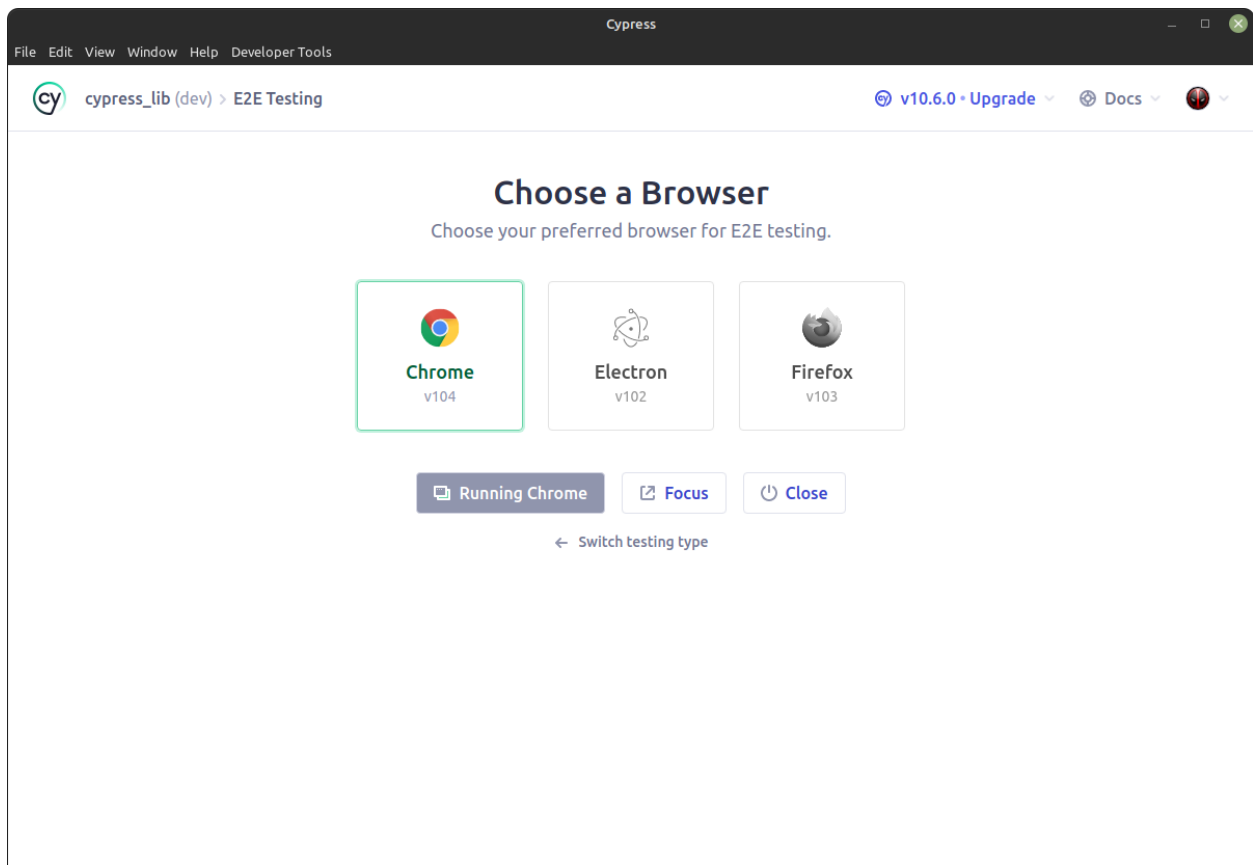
Cypress

File Edit View Window Help Developer Tools

cy cypress_lib (dev) > E2E Testing

v10.6.0 • Upgrade Docs

Choose a Browser

Choose your preferred browser for E2E testing.

Chrome
v104

Electron
v102

Firefox
v103

Running Chrome

Focus

Close

← Switch testing type